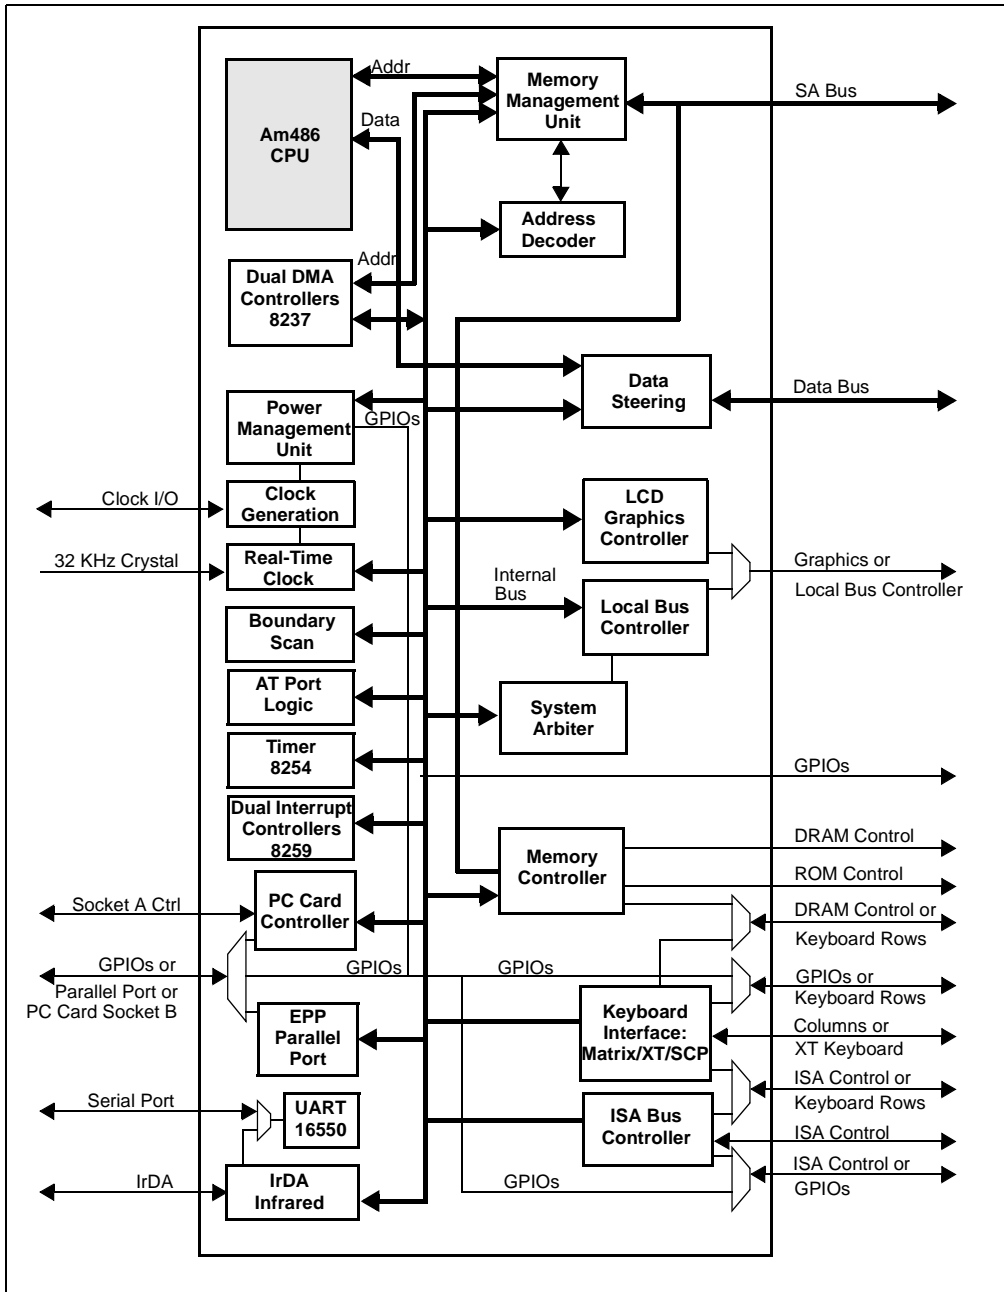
Addr
Am486 CPU
Data
Memory Management Unit
SA Bus
Address Decoder
Addr
Dual DMA Controllers 8237
Data Steering
Data Bus
Power Management Unit
GPIOs
Clock I/O
Clock Generation
LCD Graphics Controller
32 KHz Crystal
Real-Time Clock
Internal Bus
Graphics or Local Bus Controller
Local Bus Controller
Boundary Scan
AT Port Logic
System Arbiter
Timer 8254
GPIOs
Dual Interrupt Controllers 8259
Memory Controller
DRAM Control
ROM Control
Socket A Ctrl
PC Card Controller
DRAM Control or Keyboard Rows
GPIOs or Parallel Port or PC Card Socket B
GPIOs
GPIOs
GPIOs or Keyboard Rows
EPP Parallel Port
Keyboard Interface: Matrix/XT/SCP
Columns or XT Keyboard
ISA Control or Keyboard Rows
Serial Port
UART 16550
ISA Bus Controller
ISA Control
IrDA
IrDA Infrared
GPIOs
ISA Control or GPIOs